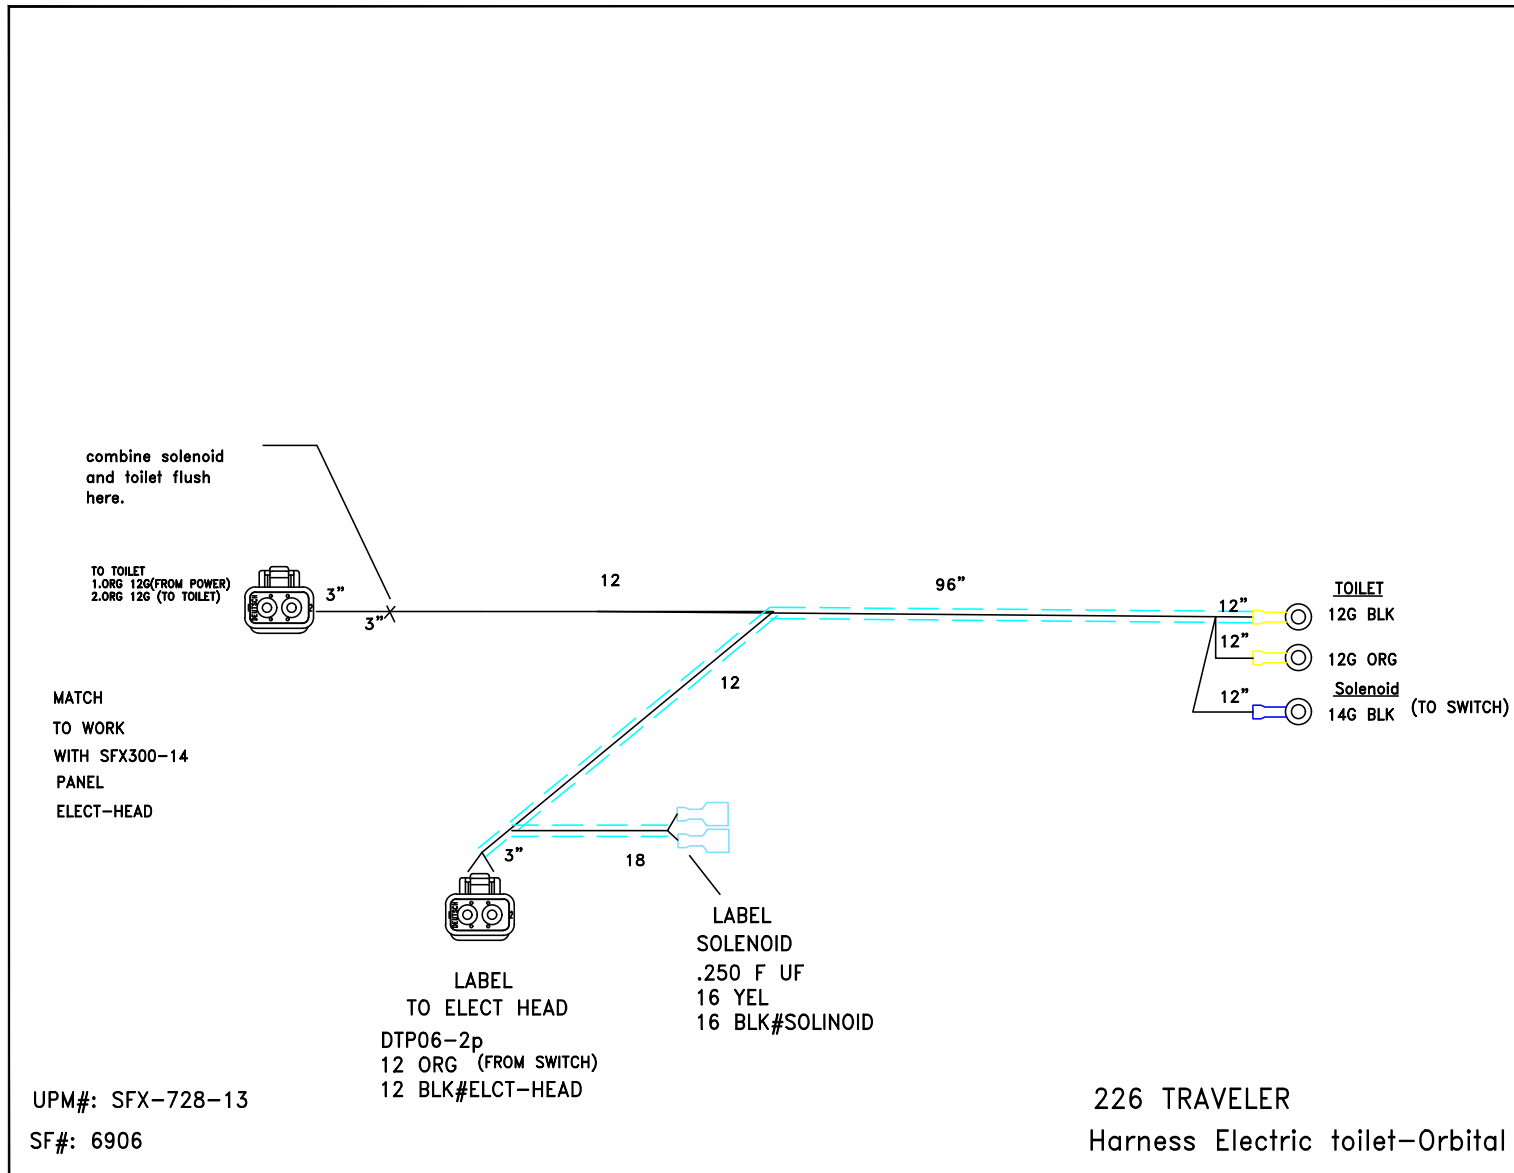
combine solenoid and toilet flush here.

TO TOILET
1.ORG 12G(FROM POWER)
2.ORG 12G (TO TOILET)

3"

3"

12

96"

12"

TOILET
12G BLK

12"

12G ORG

12"

Solenoid
14G BLK (TO SWITCH)

12

MATCH
TO WORK
WITH SFX300-14
PANEL
ELECT-HEAD

3"

18

LABEL
SOLENOID
.250 F UF
16 YEL
16 BLK#SOLINOID

LABEL
TO ELECT HEAD
DTP06-2p
12 ORG (FROM SWITCH)
12 BLK#ELCT-HEAD

UPM#: SFX-728-13

SF#: 6906

226 TRAVELER
Harness Electric toilet-Orbital